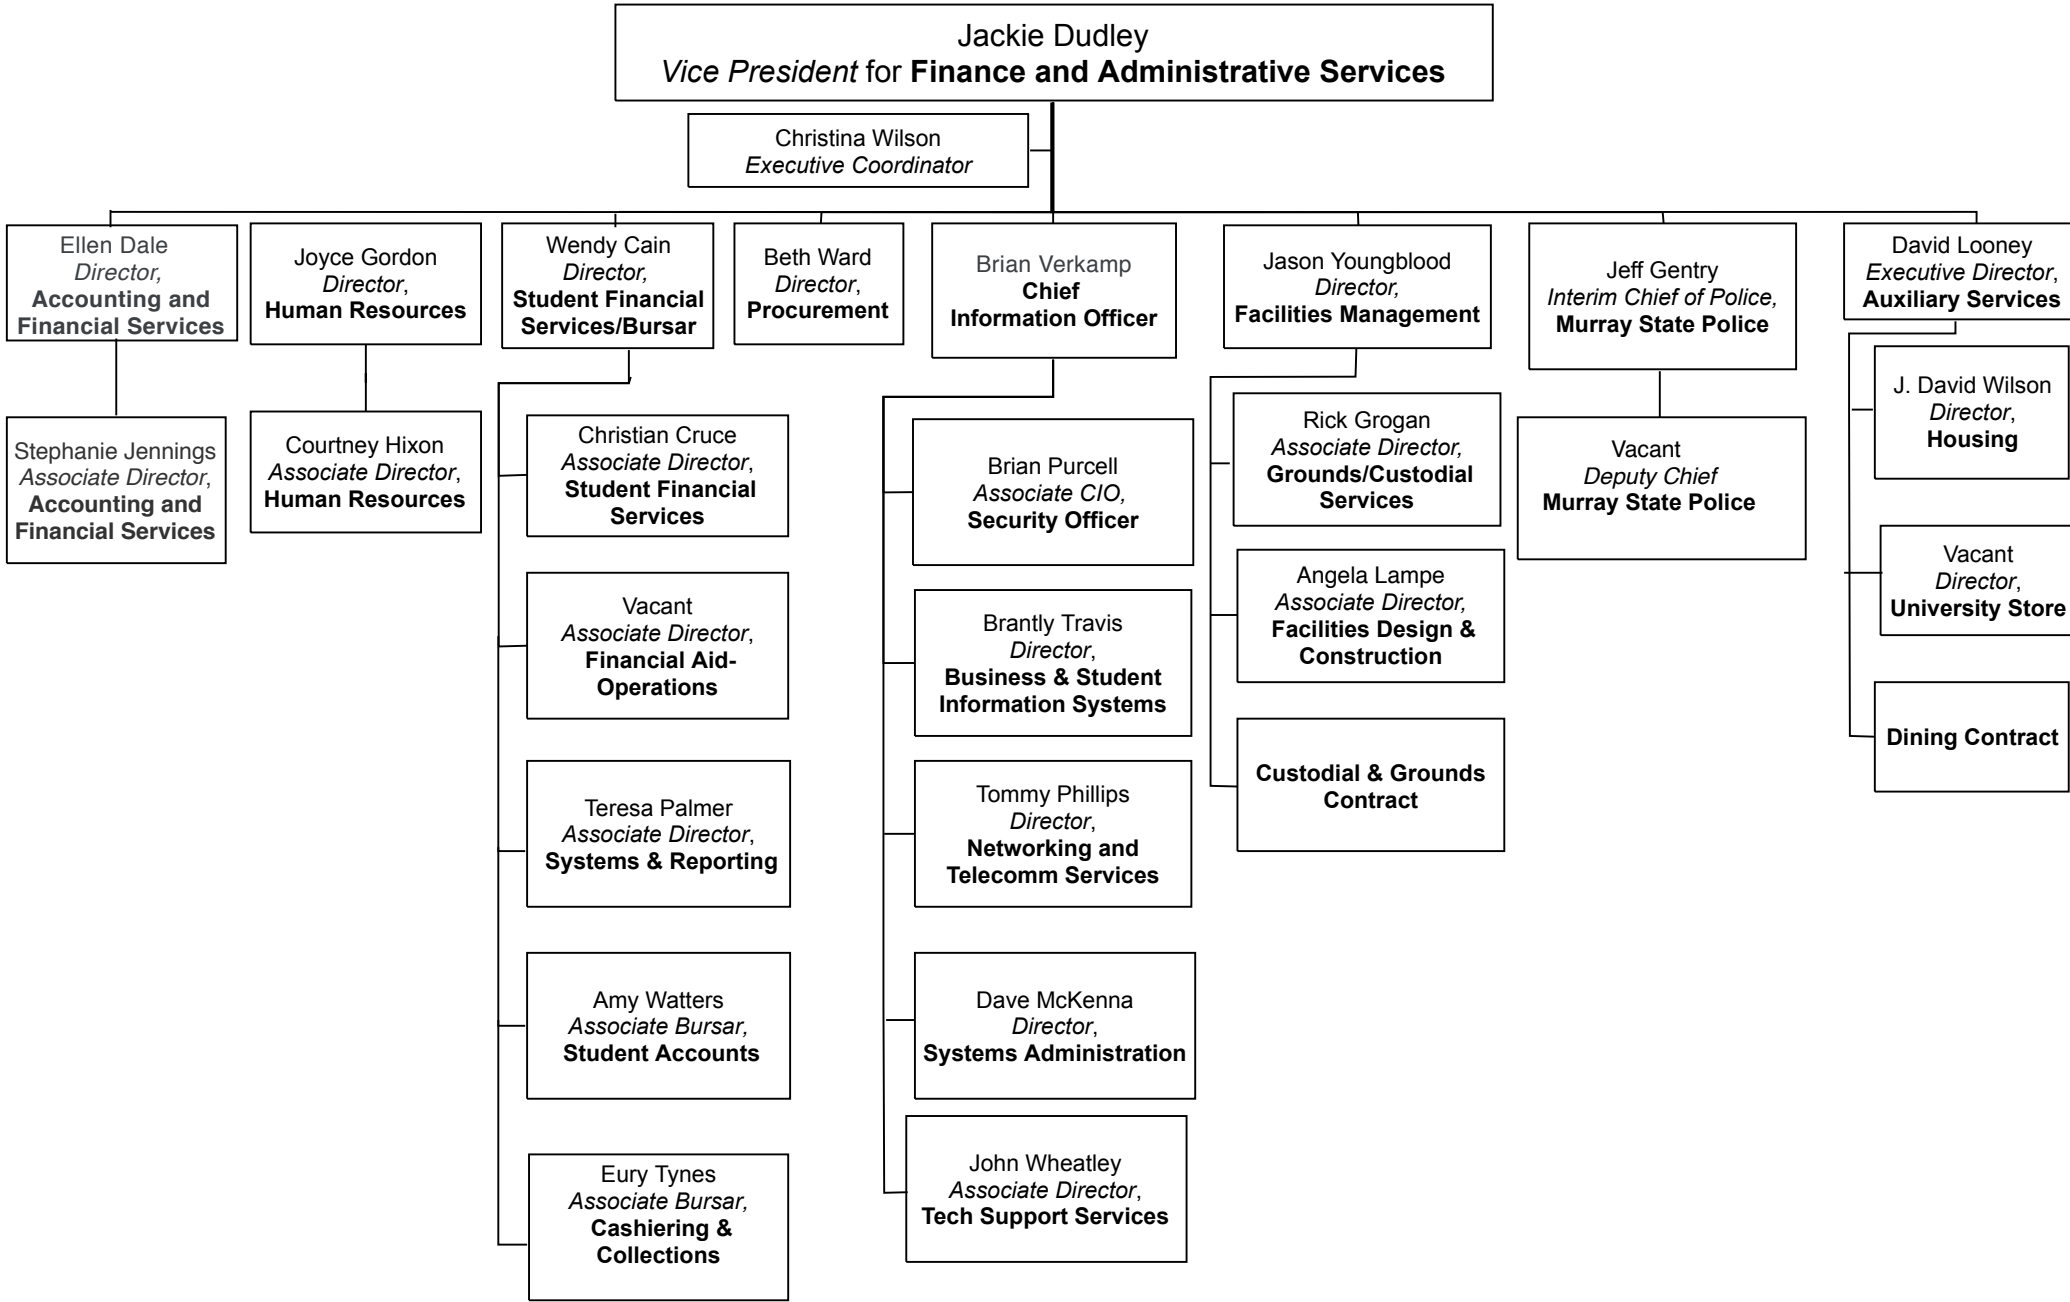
Jackie Dudley
Vice President for Finance and Administrative Services

Christina Wilson
Executive Coordinator

Ellen Dale
Director,
Accounting and Financial Services

Stephanie Jennings
Associate Director,
Accounting and Financial Services

Joyce Gordon
Director,
Human Resources

Courtney Hixon
Associate Director,
Human Resources

Wendy Cain
Director,
Student Financial Services/Bursar

Christian Cruce
Associate Director,
Student Financial Services

Vacant
Associate Director,
Financial Aid-Operations

Teresa Palmer
Associate Director,
Systems & Reporting

Amy Watters
Associate Bursar,
Student Accounts

Eury Tynes
Associate Bursar,
Cashiering & Collections

Beth Ward
Director,
Procurement

Brian Verkamp
Chief Information Officer

Brian Purcell
Associate CIO,
Security Officer

Brantly Travis
Director,
Business & Student Information Systems

Tommy Phillips
Director,
Networking and Telecomm Services

Dave McKenna
Director,
Systems Administration

John Wheatley
Associate Director,
Tech Support Services

Jason Youngblood
Director,
Facilities Management

Rick Grogan
Associate Director,
Grounds/Custodial Services

Angela Lampe
Associate Director,
Facilities Design & Construction

Custodial & Grounds Contract

Jeff Gentry
Interim Chief of Police,
Murray State Police

Vacant
Deputy Chief
Murray State Police

David Looney
Executive Director,
Auxiliary Services

J. David Wilson
Director,
Housing

Vacant
Director,
University Store

Dining Contract